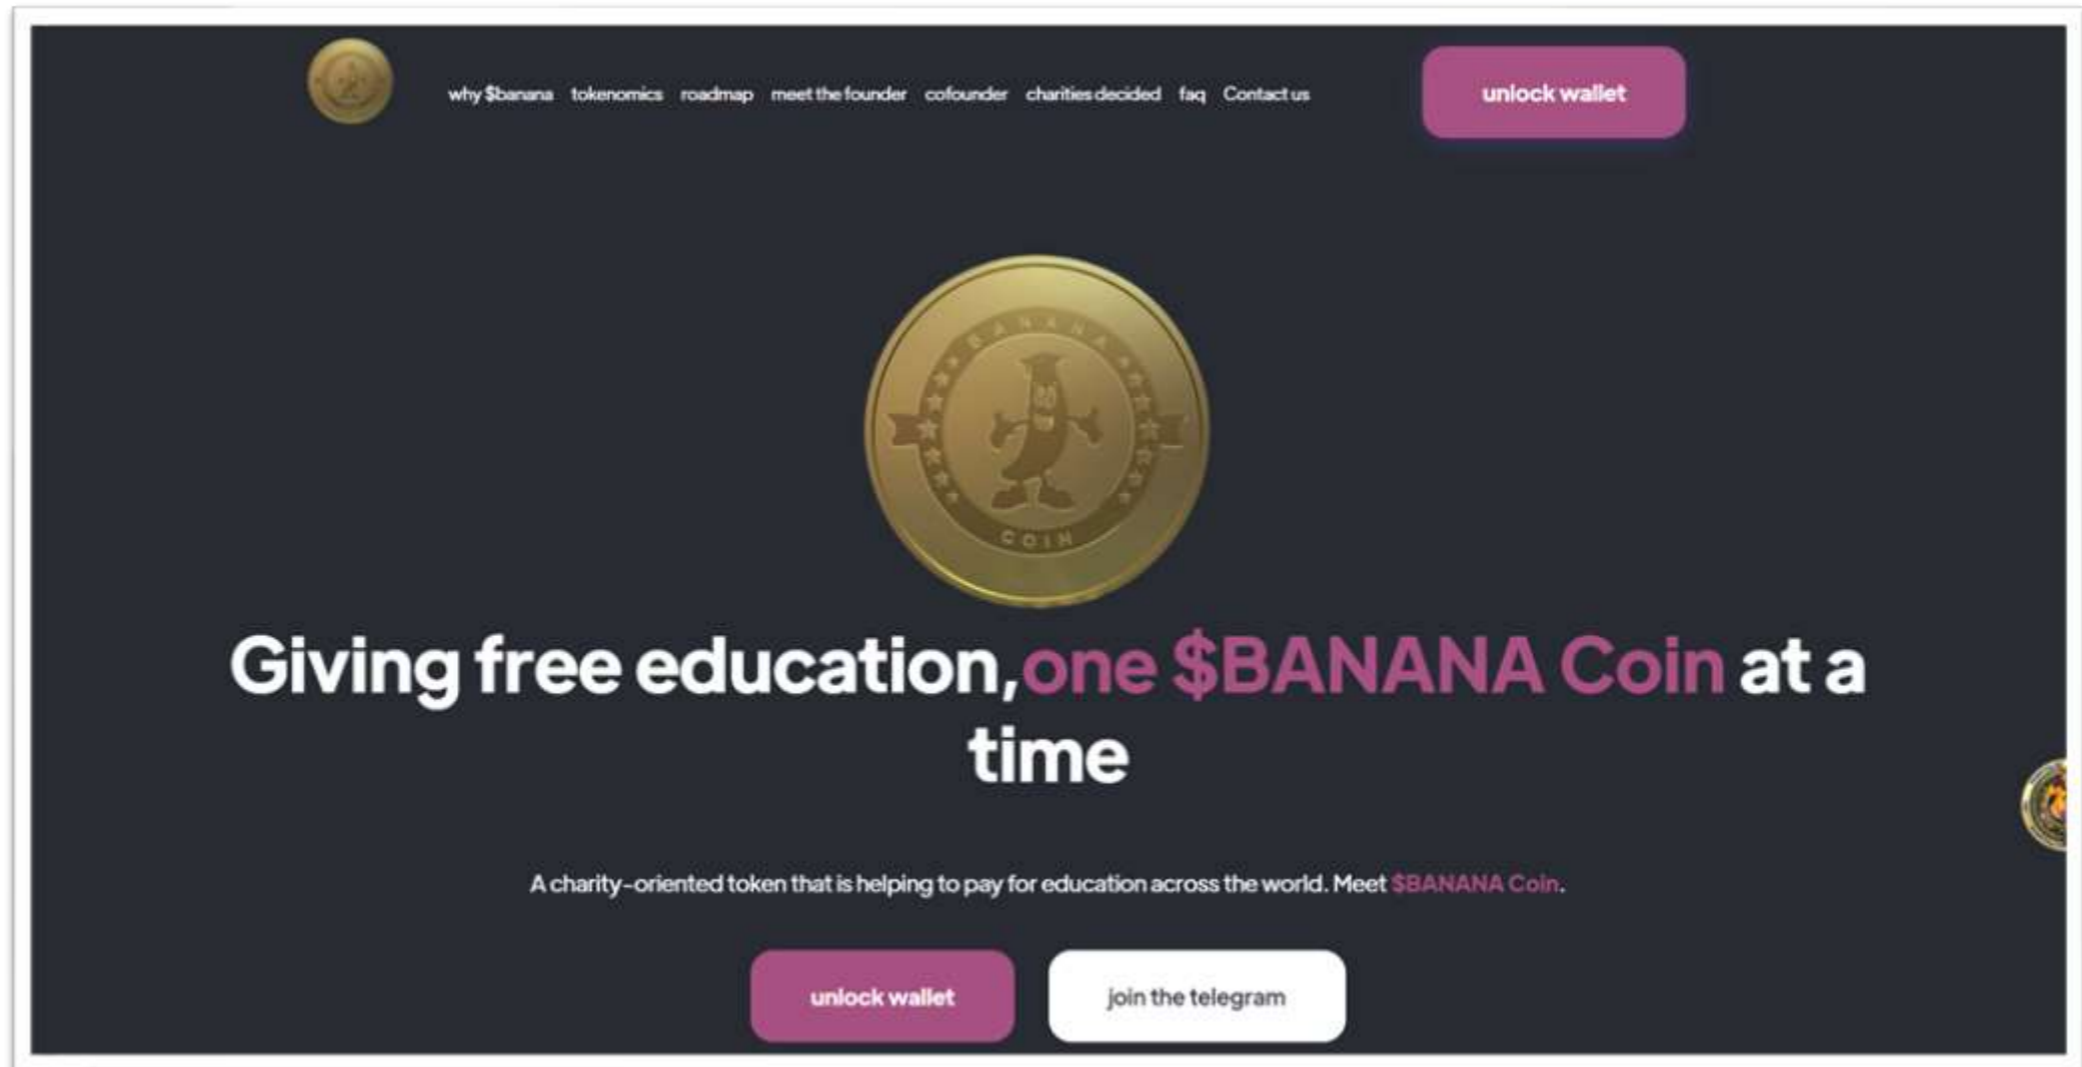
why $banana tokenomics roadmap meet the founder cofounder charities decided faq Contact us

unlock wallet

BANANA COIN

Giving free education, one $BANANA Coin at a time

A charity-oriented token that is helping to pay for education across the world. Meet $BANANA Coin.

unlock wallet

join the telegram